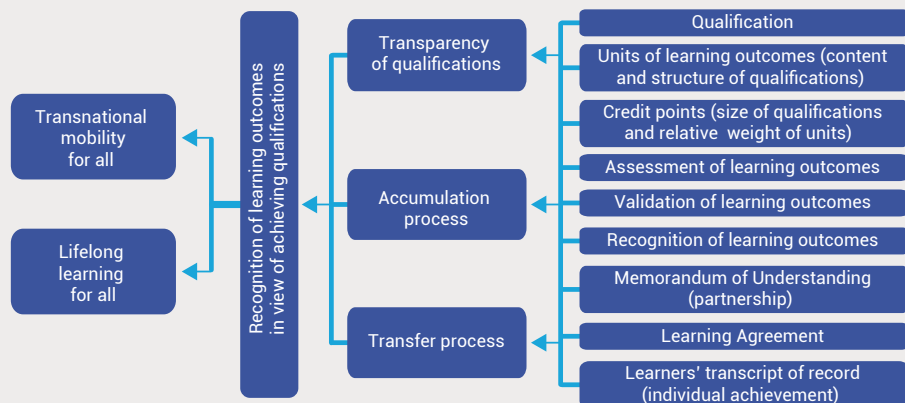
Transnational mobility for all

Lifelong learning for all

Recognition of learning outcomes in view of achieving qualifications

Transparency of qualifications

Accumulation process

Transfer process

Qualification

Units of learning outcomes (content and structure of qualifications)

Credit points (size of qualifications and relative weight of units)

Assessment of learning outcomes

Validation of learning outcomes

Recognition of learning outcomes

Memorandum of Understanding (partnership)

Learning Agreement

Learners' transcript of record (individual achievement)